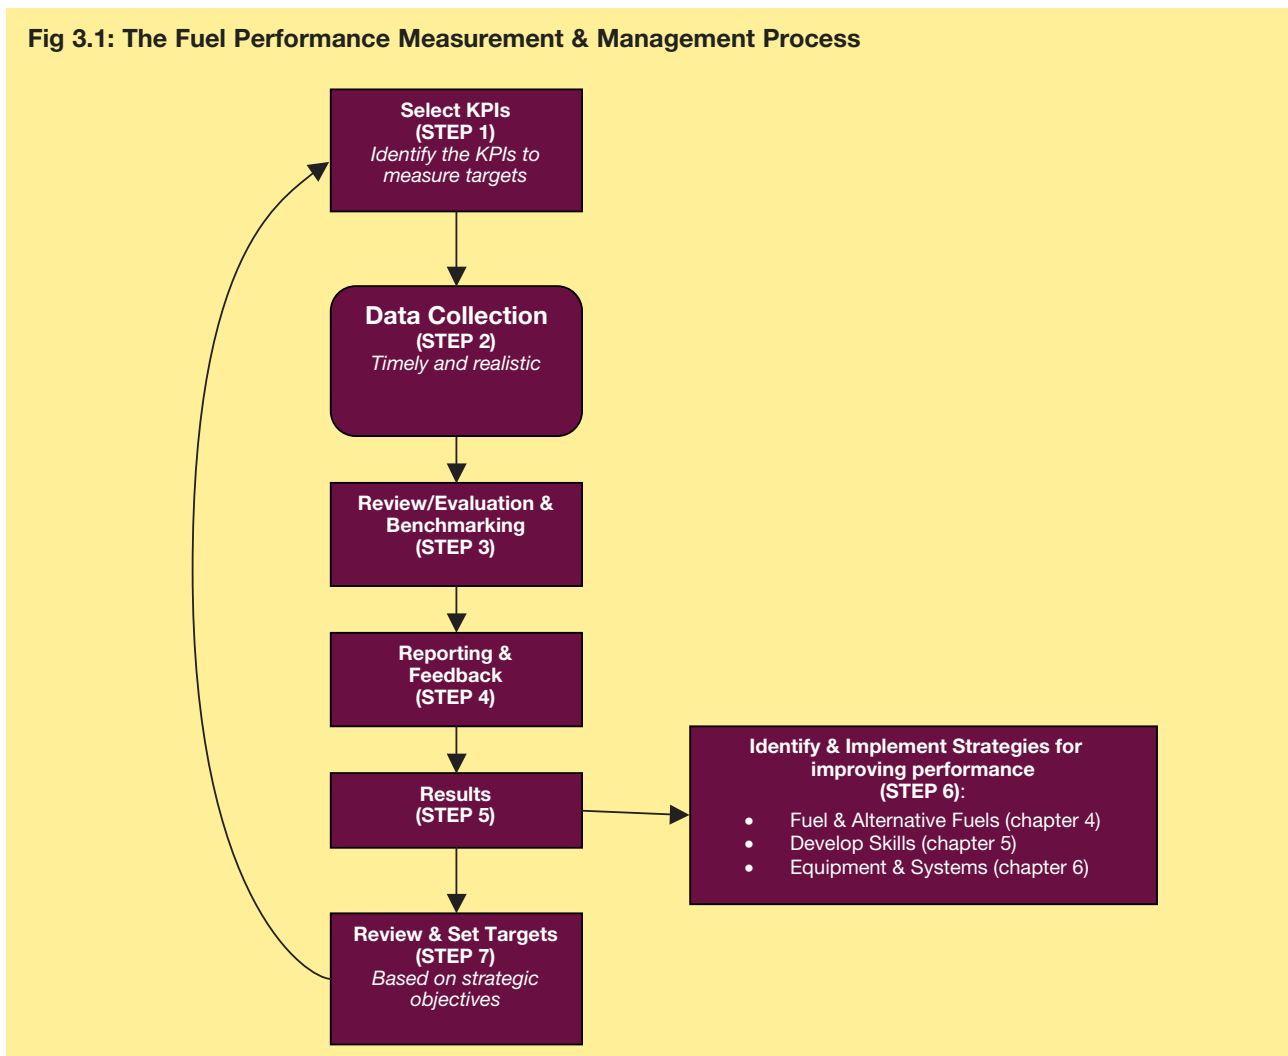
Fig 3.1: The Fuel Performance Measurement & Management Process

Select KPIs
(STEP 1)
Identify the KPIs to measure targets

Data Collection
(STEP 2)
Timely and realistic

Review/Evaluation & Benchmarking
(STEP 3)

Reporting & Feedback
(STEP 4)

Results
(STEP 5)

Identify & Implement Strategies for improving performance
(STEP 6):
- Fuel & Alternative Fuels (chapter 4)
- Develop Skills (chapter 5)
- Equipment & Systems (chapter 6)

Review & Set Targets
(STEP 7)
Based on strategic objectives